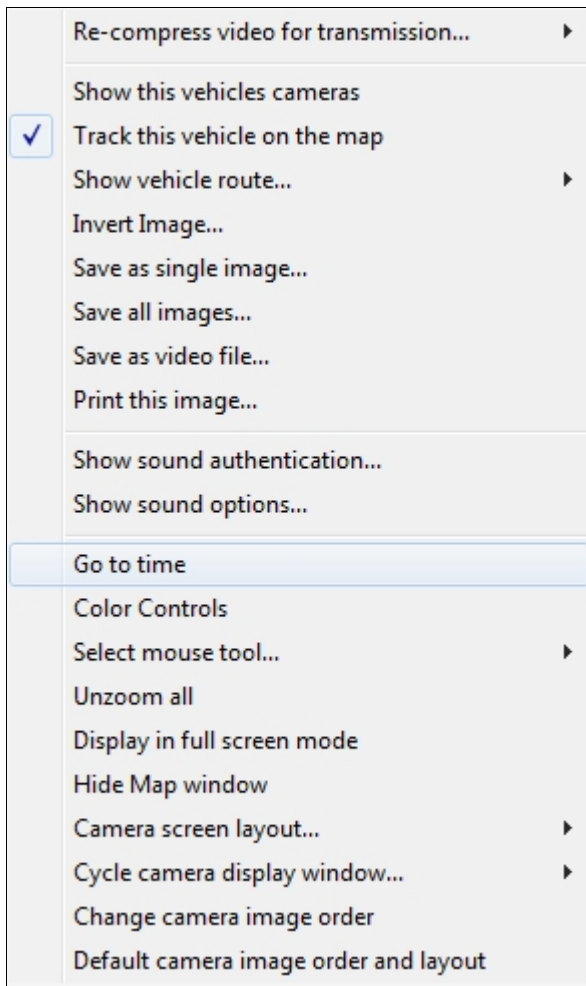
Re-compress video for transmission...

Show this vehicles cameras
✓ Track this vehicle on the map
Show vehicle route...
Invert Image...
Save as single image...
Save all images...
Save as video file...
Print this image...

Show sound authentication...
Show sound options...

Go to time
Color Controls
Select mouse tool...
Unzoom all
Display in full screen mode
Hide Map window
Camera screen layout...
Cycle camera display window...
Change camera image order
Default camera image order and layout